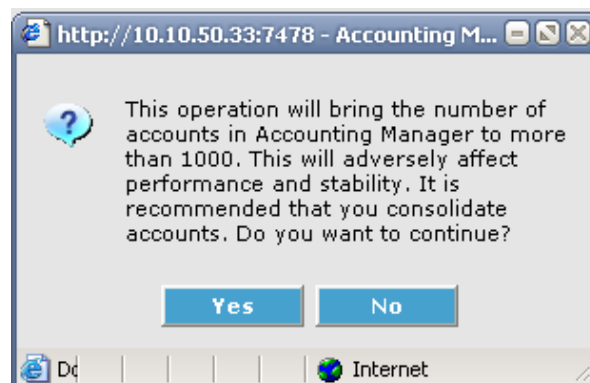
http://10.10.50.33:7478 - Accounting M...

This operation will bring the number of accounts in Accounting Manager to more than 1000. This will adversely affect performance and stability. It is recommended that you consolidate accounts. Do you want to continue?

Yes No

Dc

Internet